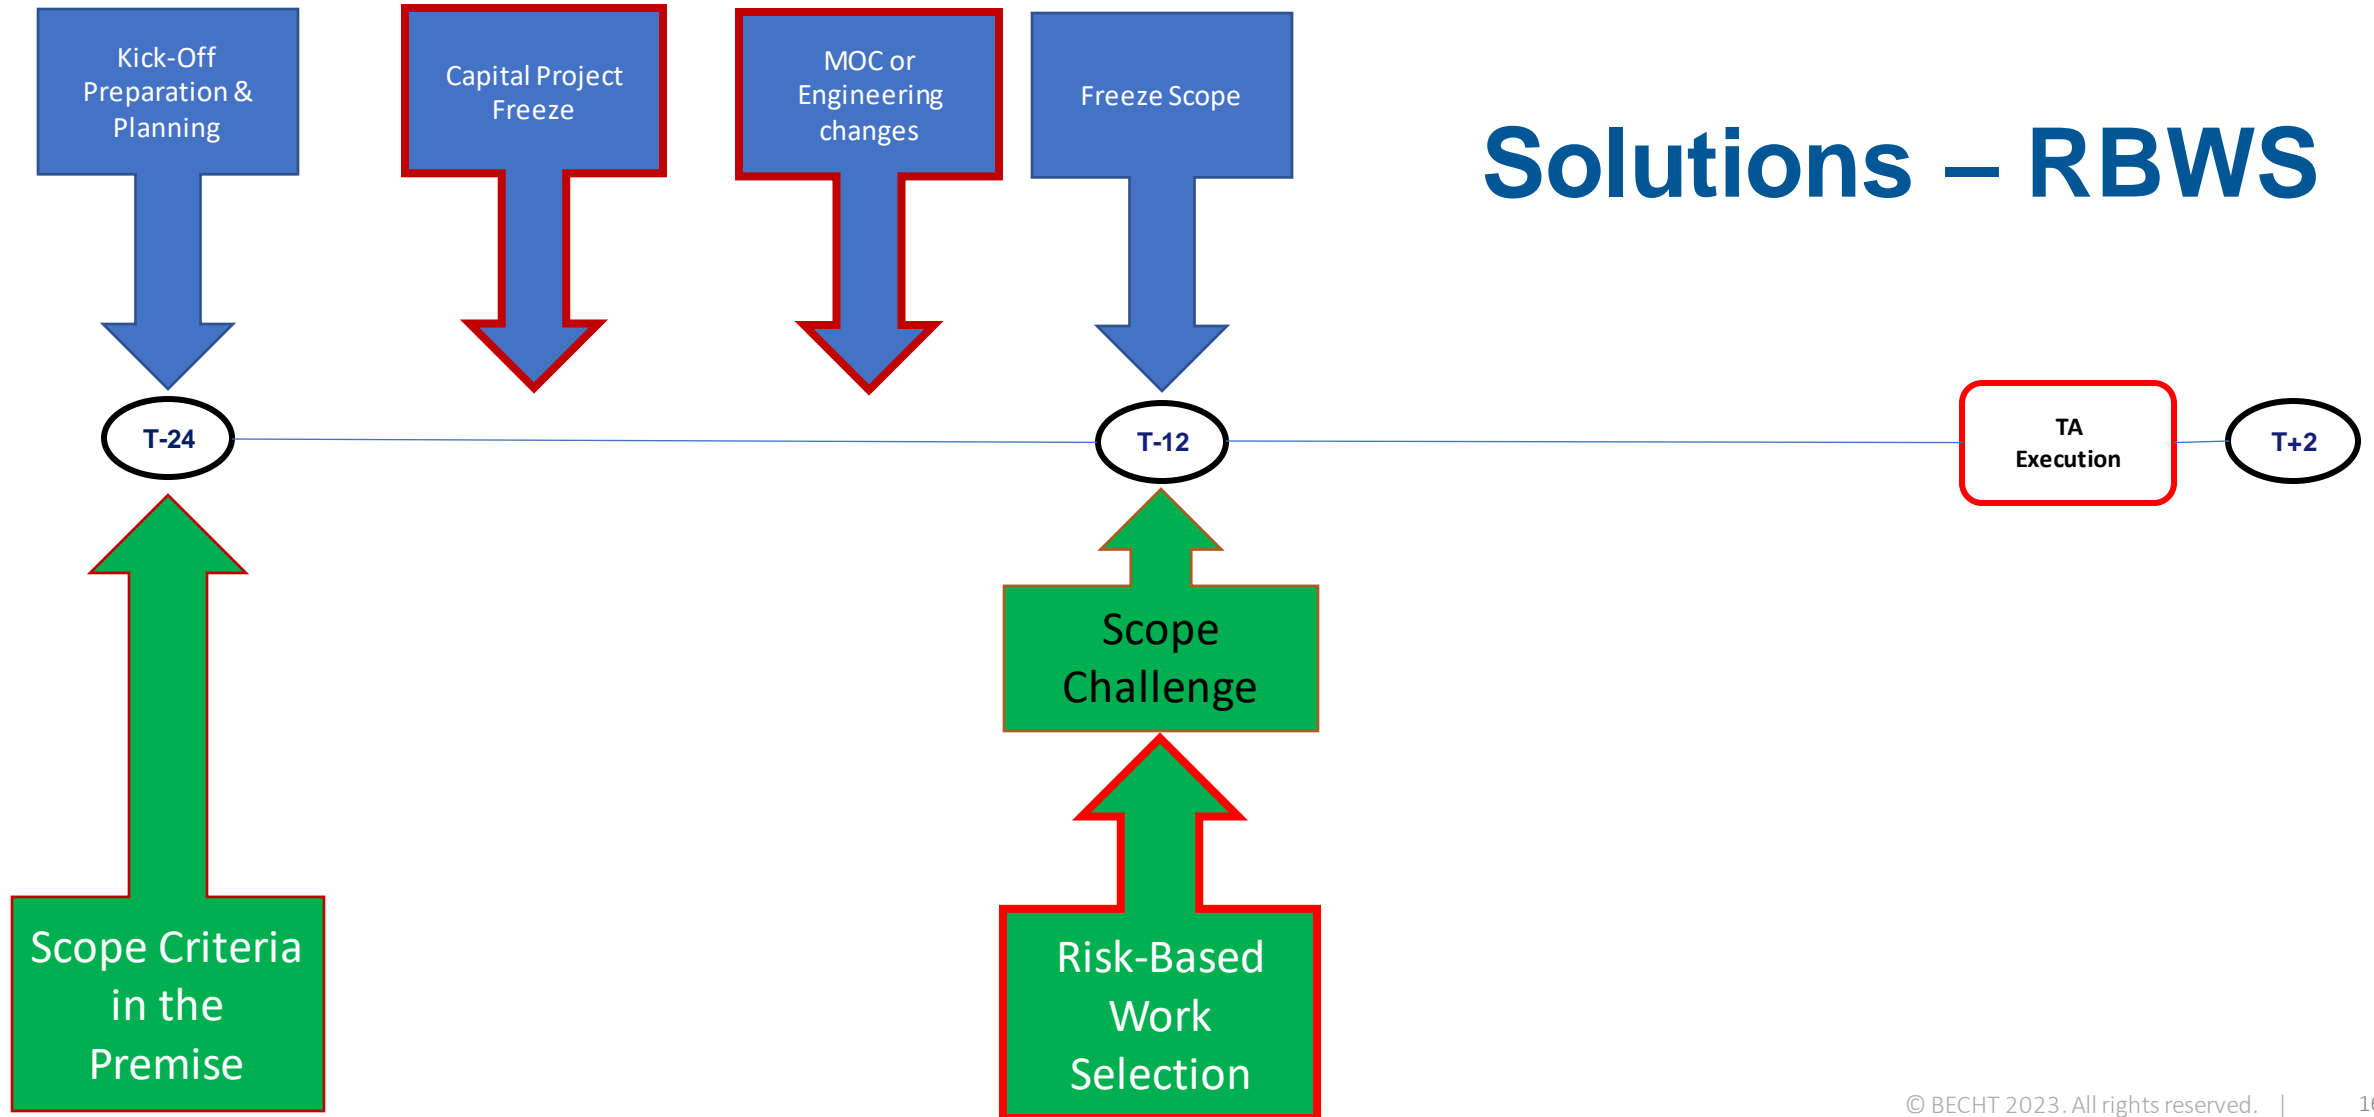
Kick-Off Preparation & Planning

Capital Project Freeze

MOC or Engineering changes

Freeze Scope

Solutions – RBWS

T-24

T-12

TA Execution

T+2

Scope Criteria in the Premise

Scope Challenge

Risk-Based Work Selection

© BECHT 2023. All rights reserved. | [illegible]